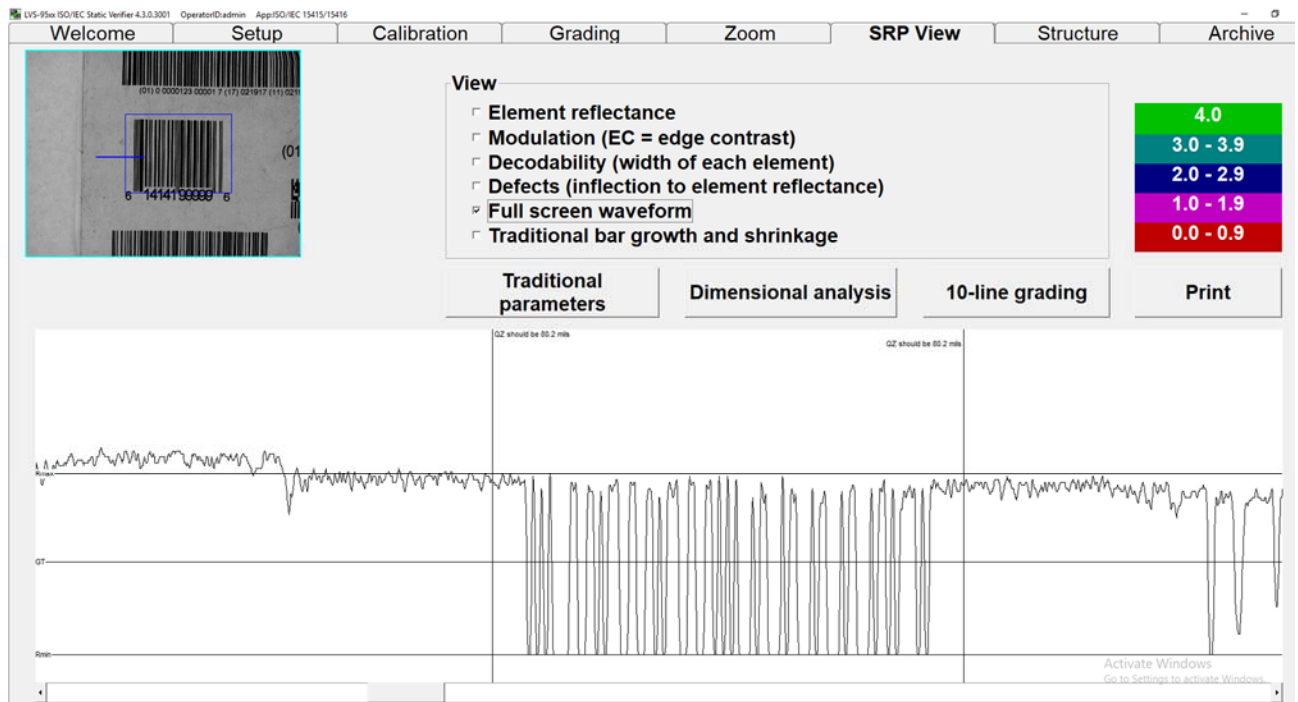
LVS-95xx ISO/IEC Static Verifier 4.3.0.3001 OperatorID:admin App:ISO/IEC 15415/15416

Welcome | Setup | Calibration | Grading | Zoom | SRP View | Structure | Archive

(01) 0 0000123 00001 7 (17) 021917 (11) 021

(01

6 14141 99999 6

View
Element reflectance
Modulation (EC = edge contrast)
Decodability (width of each element)
Defects (inflection to element reflectance)
Full screen waveform
Traditional bar growth and shrinkage

4.0
3.0 - 3.9
2.0 - 2.9
1.0 - 1.9
0.0 - 0.9

Traditional parameters
Dimensional analysis
10-line grading
Print

QZ should be 80.2 mils
QZ should be 80.2 mils

Rmax
GT
Rmin

Activate Windows
Go to Settings to activate Windows.